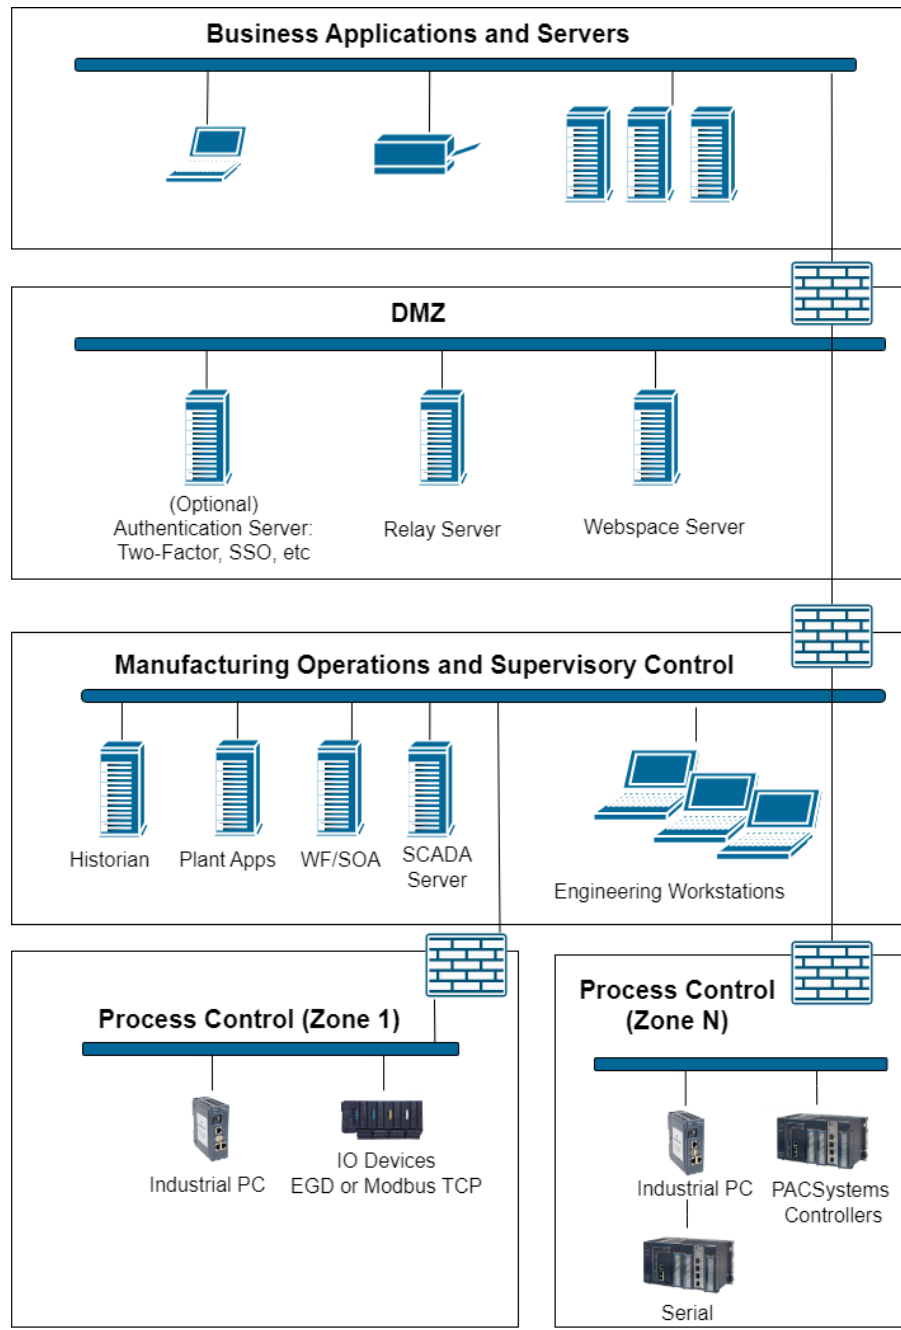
Business Applications and Servers

DMZ

(Optional)
Authentication Server:
Two-Factor, SSO, etc

Relay Server

Webspace Server

Manufacturing Operations and Supervisory Control

Historian

Plant Apps

WF/SOA

SCADA
Server

Engineering Workstations

Process Control (Zone 1)

Industrial PC

IO Devices
EGD or Modbus TCP

Process Control
(Zone N)

Industrial PC

PACSystems
Controllers

Serial